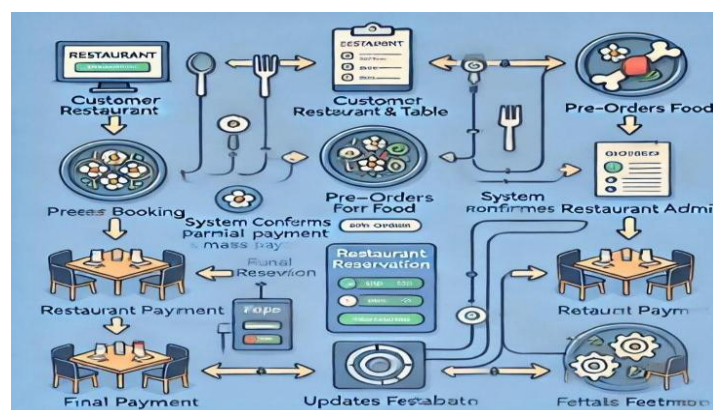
RESTAURANT

CUSTOMER
Restaurant

ESTAURANT

Customer
Restaurant & Table

Pre-Orders Food

Preeas Booking

System Conferms
Parnial payment
Mass pay

Pre-Orders
Forr Food

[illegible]

System
Ronfirmes

Restaurant Admi

Restaurant
Reservation

Funal
Resevtion

Restaurant Payment

Fope

Retaunt Paym

Final Payment

Updates Festabato

Fettals Feetmo